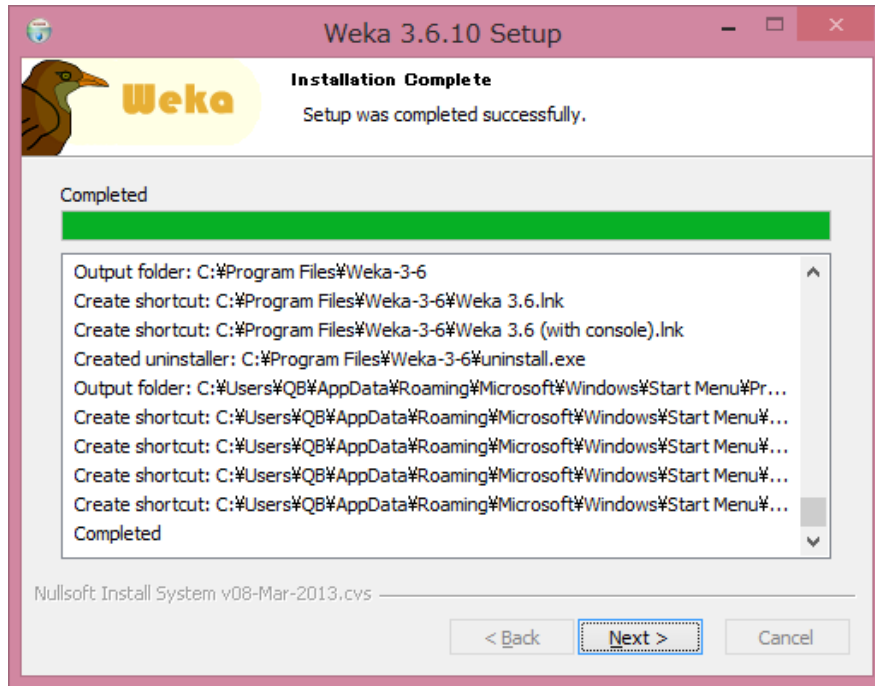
Weka 3.6.10 Setup

Weka

Installation Complete

Setup was completed successfully.

Completed

Output folder: C:¥Program Files¥Weka-3-6
Create shortcut: C:¥Program Files¥Weka-3-6¥Weka 3.6.lnk
Create shortcut: C:¥Program Files¥Weka-3-6¥Weka 3.6 (with console).lnk
Created uninstaller: C:¥Program Files¥Weka-3-6¥uninstall.exe
Output folder: C:¥Users¥QB¥AppData¥Roaming¥Microsoft¥Windows¥Start Menu¥Pr...
Create shortcut: C:¥Users¥QB¥AppData¥Roaming¥Microsoft¥Windows¥Start Menu¥...
Create shortcut: C:¥Users¥QB¥AppData¥Roaming¥Microsoft¥Windows¥Start Menu¥...
Create shortcut: C:¥Users¥QB¥AppData¥Roaming¥Microsoft¥Windows¥Start Menu¥...
Create shortcut: C:¥Users¥QB¥AppData¥Roaming¥Microsoft¥Windows¥Start Menu¥...
Completed

Nullsoft Install System v08-Mar-2013.cvs

< Back  Next >  Cancel